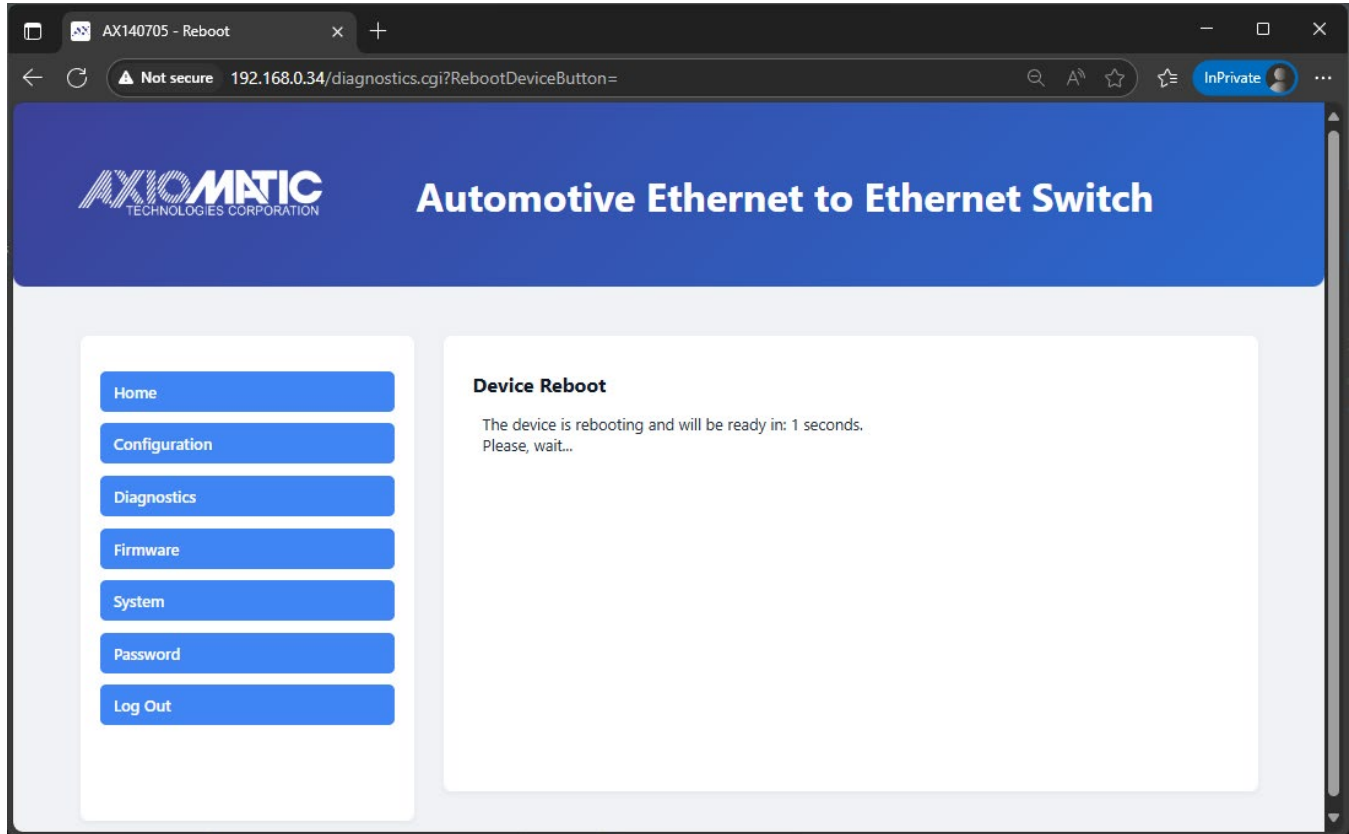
AX140705 - Reboot

Not secure 192.168.0.34/diagnostics.cgi?RebootDeviceButton=

InPrivate

AXIOMATIC TECHNOLOGIES CORPORATION

Automotive Ethernet to Ethernet Switch

Home

Configuration

Diagnostics

Firmware

System

Password

Log Out

Device Reboot

The device is rebooting and will be ready in: 1 seconds.
Please, wait...